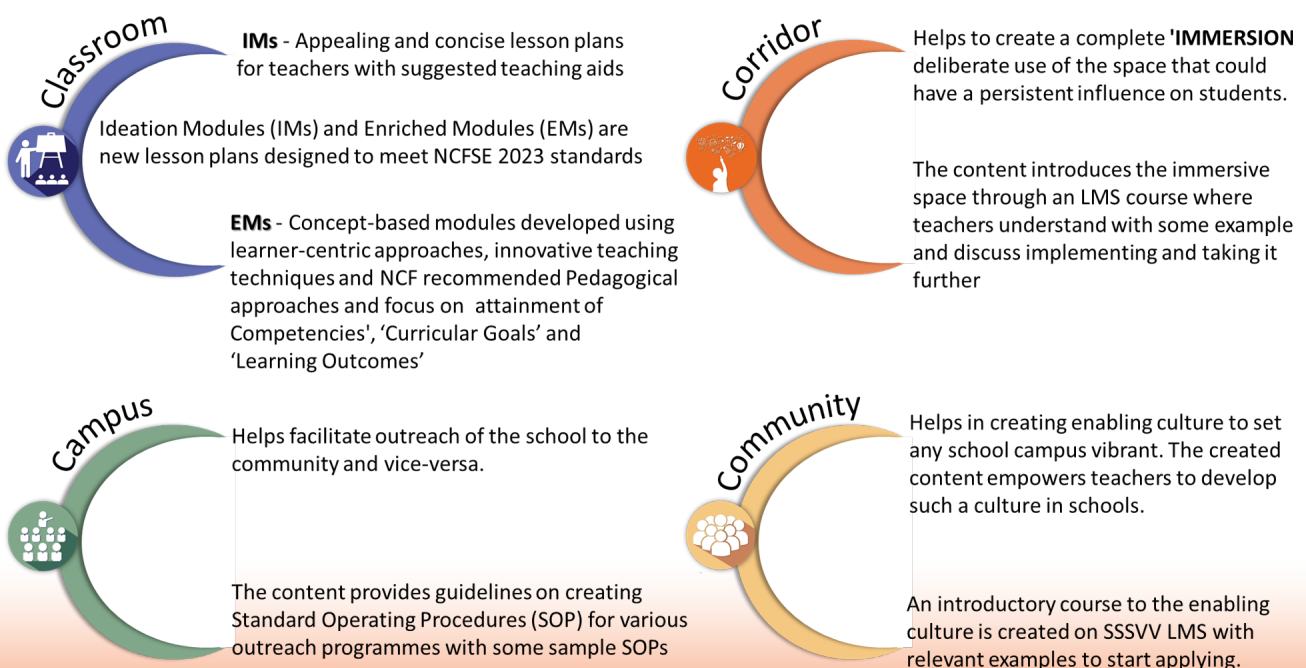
Classroom

IMs - Appealing and concise lesson plans for teachers with suggested teaching aids

Ideation Modules (IMs) and Enriched Modules (EMs) are new lesson plans designed to meet NCFSE 2023 standards

EMs - Concept-based modules developed using learner-centric approaches, innovative teaching techniques and NCF recommended Pedagogical approaches and focus on attainment of Competencies', 'Curricular Goals' and 'Learning Outcomes'

Corridor

Helps to create a complete 'IMMERSION deliberate use of the space that could have a persistent influence on students.

The content introduces the immersive space through an LMS course where teachers understand with some example and discuss implementing and taking it further

Campus

Helps facilitate outreach of the school to the community and vice-versa.

The content provides guidelines on creating Standard Operating Procedures (SOP) for various outreach programmes with some sample SOPs

Community

Helps in creating enabling culture to set any school campus vibrant. The created content empowers teachers to develop such a culture in schools.

An introductory course to the enabling culture is created on SSSVV LMS with relevant examples to start applying.